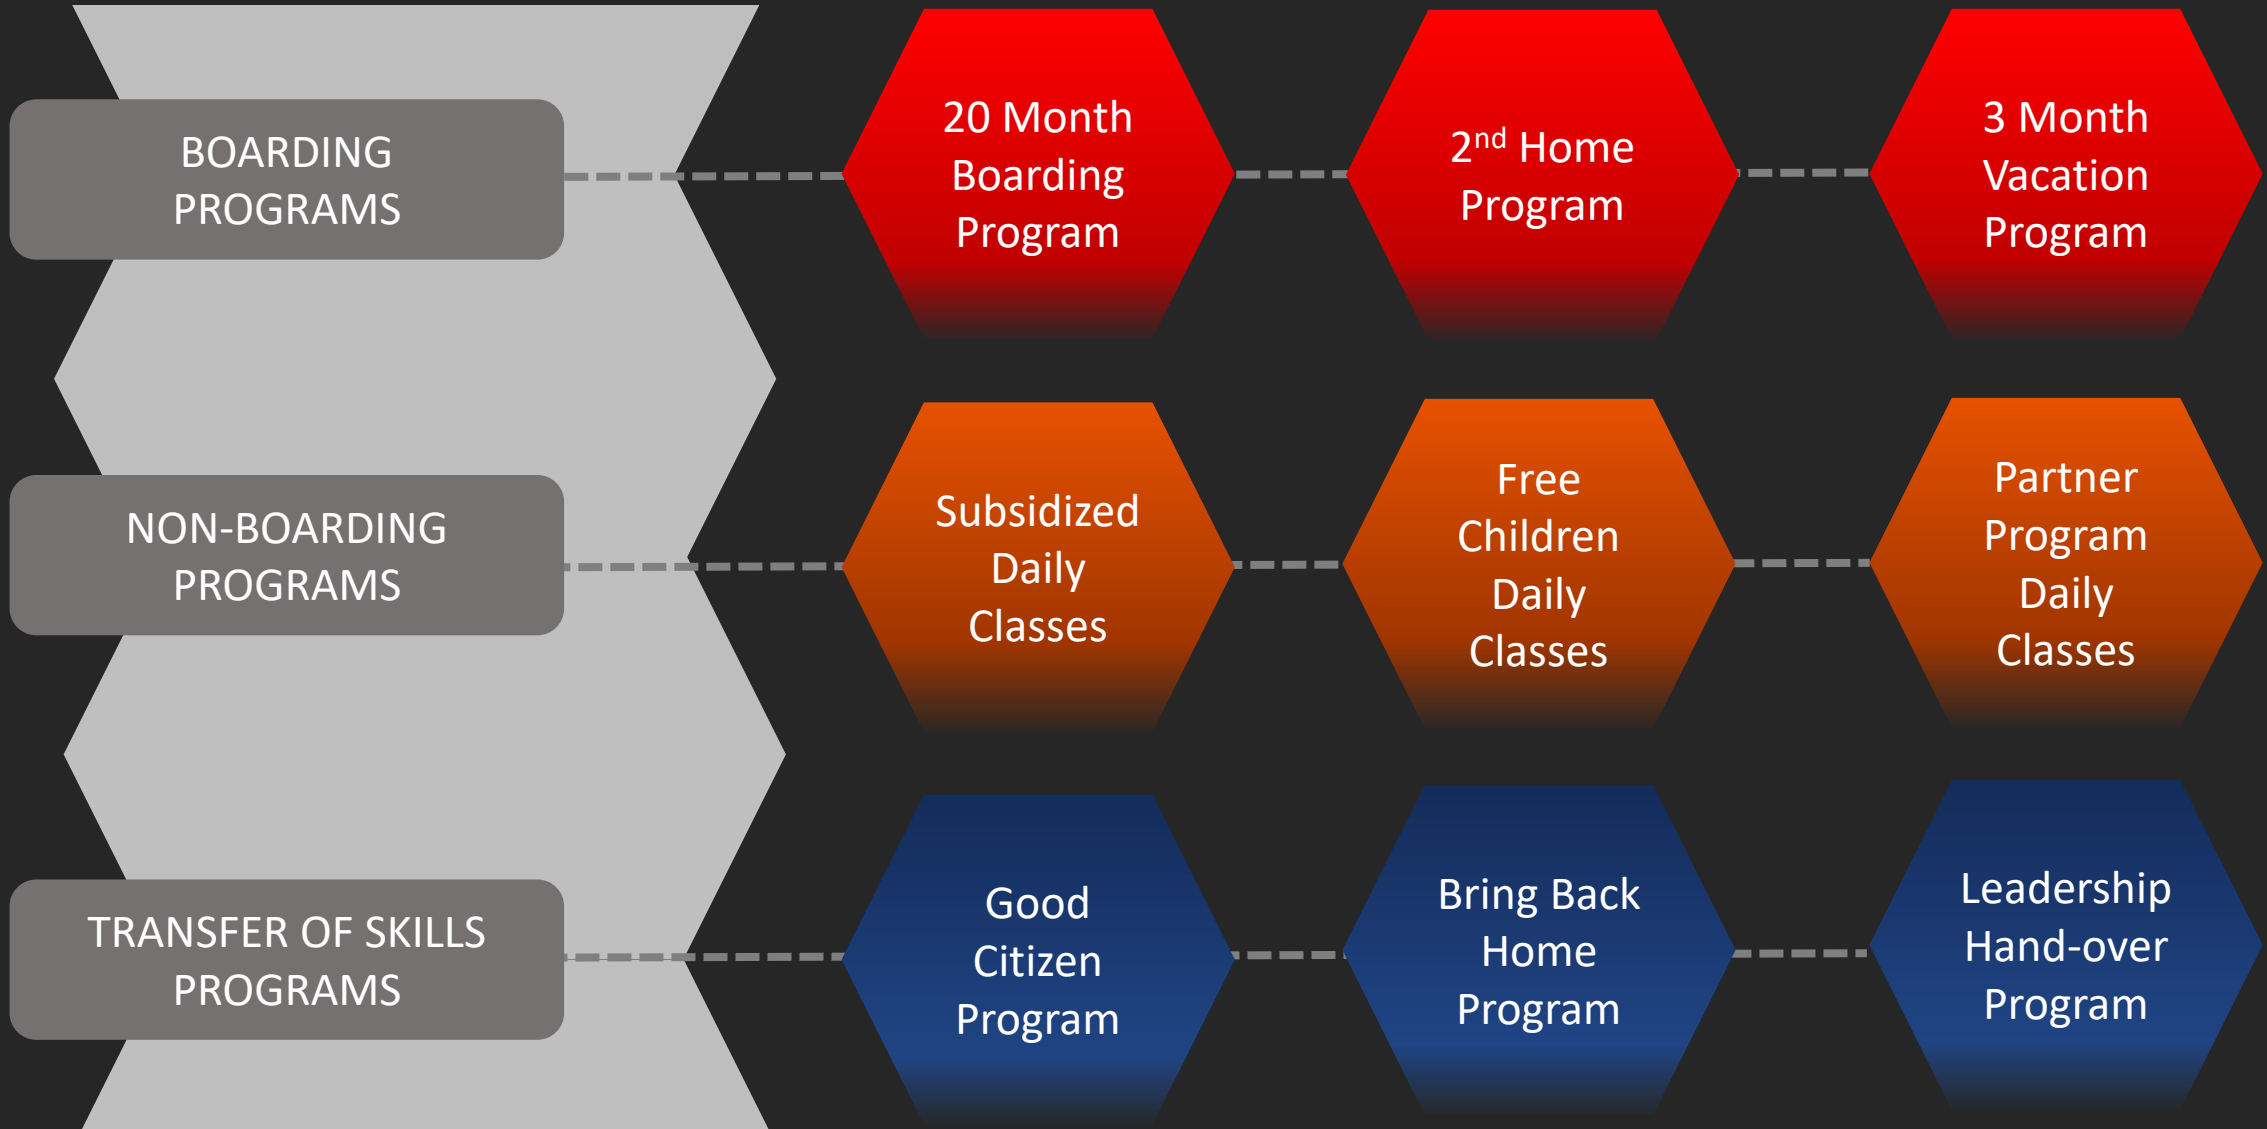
BOARDING PROGRAMS

20 Month Boarding Program

$2^{nd}$ Home Program

3 Month Vacation Program

NON-BOARDING PROGRAMS

Subsidized Daily Classes

Free Children Daily Classes

Partner Program Daily Classes

TRANSFER OF SKILLS PROGRAMS

Good Citizen Program

Bring Back Home Program

Leadership Hand-over Program